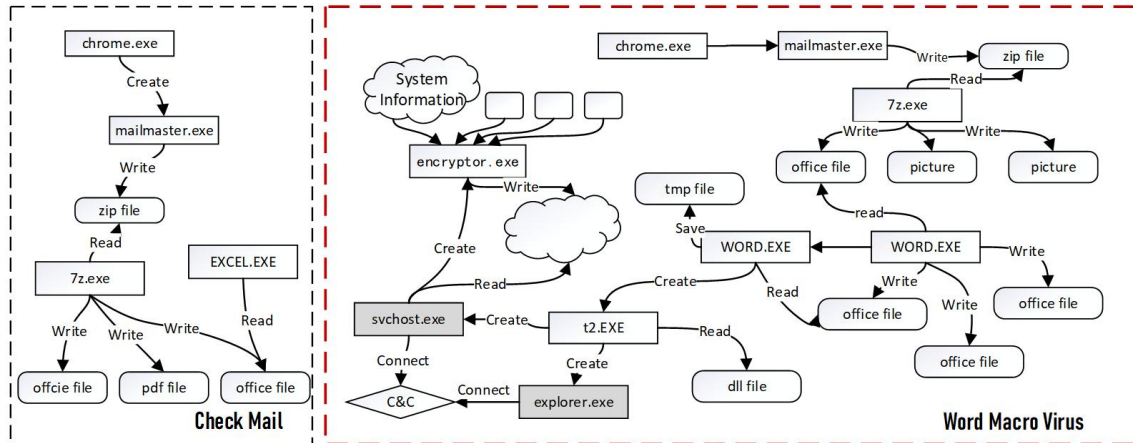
chrome.exe
Create
mailmaster.exe
Write
zip file
Read
7z.exe
EXCEL.EXE
Read
Write
Write
Write
offcie file
pdf file
office file
Check Mail

System Information
encryptor.exe
Write
Create
Read
svchost.exe
Create
t2.EXE
Read
Connect
Create
C&C
Connect
explorer.exe
dll file
chrome.exe
mailmaster.exe
Write
zip file
Read
7z.exe
Write
Write
office file
picture
picture
tmp file
read
Save
WORD.EXE
WORD.EXE
Write
Create
Write
Read
office file
Write
office file
office file
Word Macro Virus